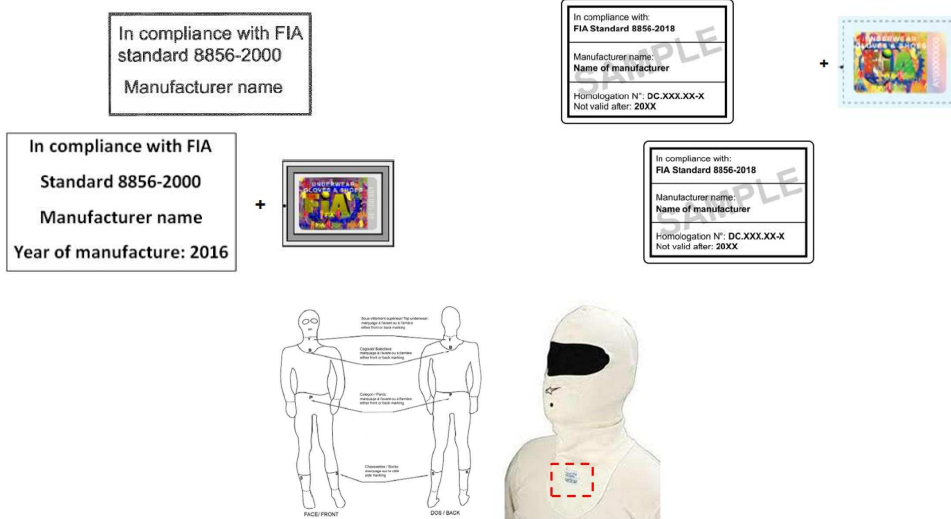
In compliance with FIA standard 8856-2000

Manufacturer name

In compliance with FIA

Standard 8856-2000

Manufacturer name

Year of manufacture: 2016

+

UNDERWEAR GLOVES & SHOES FIA

In compliance with:
FIA Standard 8856-2018

Manufacturer name:
Name of manufacturer

Homologation N°: DC.XXX.XX-X
Not valid after: 20XX

SAMPLE

+

FIA

In compliance with:
FIA Standard 8856-2018

Manufacturer name:
Name of manufacturer

Homologation N°: DC.XXX.XX-X
Not valid after: 20XX

SAMPLE

Sous-vêtement supérieur/ Top underwear marquage à l'avant ou à l'arrière either front or back marking

Cagoule/ Balaclava marquage à l'avant ou à l'arrière either front or back marking

Caleçon / Pants marquage à l'avant ou à l'arrière either front or back marking

Chaussettes / Socks marquage sur le côté side marking

FACE / FRONT

DOS / BACK